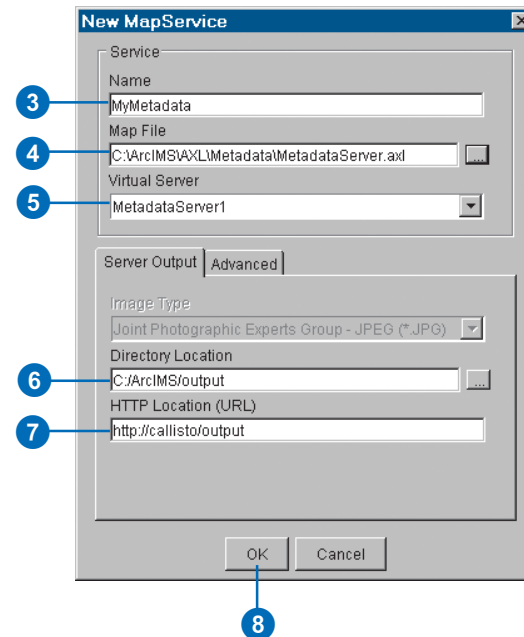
New MapService

Service

Name

3

MyMetadata

Map File

4

C:\ArcIMS\AXL\Metadata\MetadataServer.axl

...

Virtual Server

5

MetadataServer1

Server Output

Advanced

Image Type

Joint Photographic Experts Group - JPEG (*.JPG)

Directory Location

6

C:/ArcIMS/output

...

HTTP Location (URL)

7

http://callisto/output

OK

Cancel

8